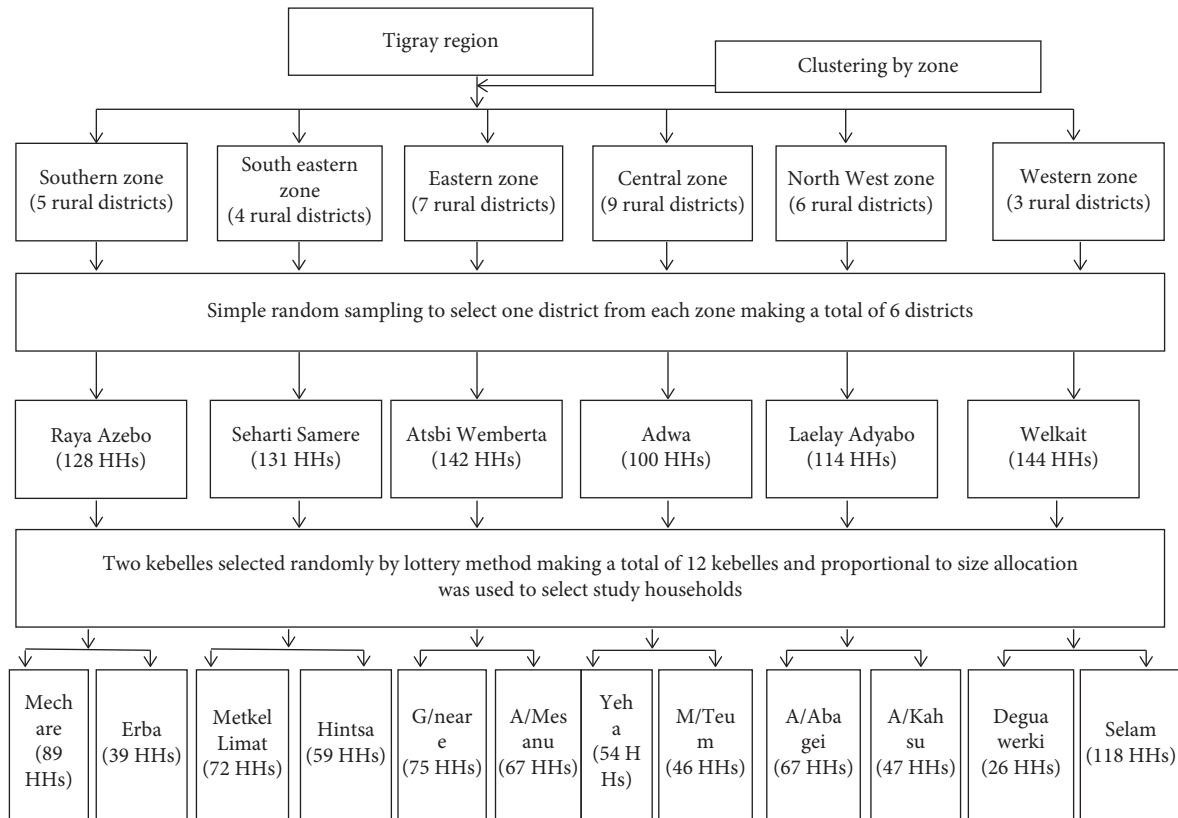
Tigray region

Clustering by zone

Southern zone (5 rural districts)

South eastern zone (4 rural districts)

Eastern zone (7 rural districts)

Central zone (9 rural districts)

North West zone (6 rural districts)

Western zone (3 rural districts)

Simple random sampling to select one district from each zone making a total of 6 districts

Raya Azebo (128 HHs)

Seharti Samere (131 HHs)

Atsbi Wemberta (142 HHs)

Adwa (100 HHs)

Laelay Adyabo (114 HHs)

Welkait (144 HHs)

Two kebelles selected randomly by lottery method making a total of 12 kebelles and proportional to size allocation was used to select study households

Mech are (89 HHs)

Erba (39 HHs)

Metkel Limat (72 HHs)

Hintsa (59 HHs)

G/neare (75 HHs)

A/Mes anu (67 HHs)

Yeh a (54 H Hs)

M/Teu m (46 HHs)

A/Aba gei (67 HHs)

A/Kah su (47 HHs)

Degua werki (26 HHs)

Selam (118 HHs)